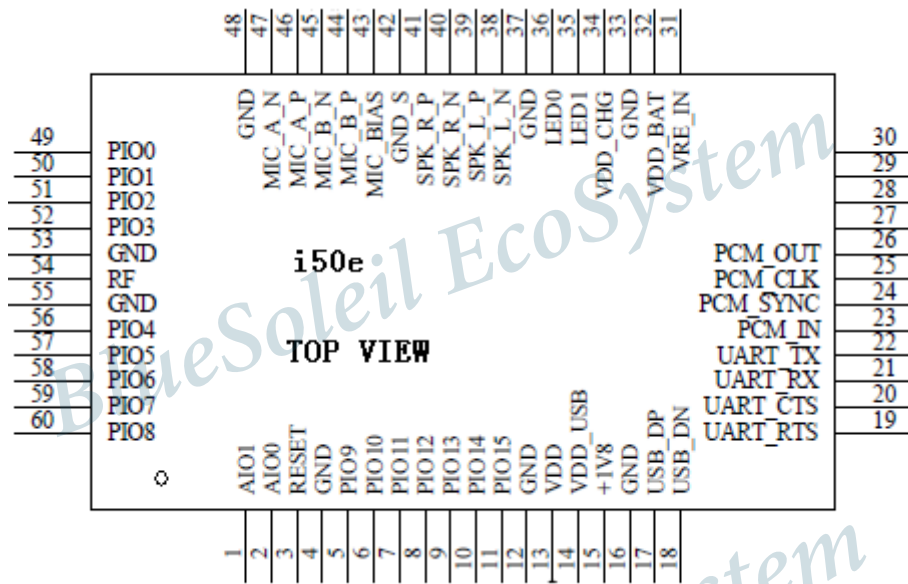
48 47 46 45 44 43 42 41 40 39 38 37 36 35 34 33 32 31

GND MIC_A_N MIC_A_P MIC_B_N MIC_B_P MIC_BIAS GND_S SPK_R_P SPK_R_N SPK_L_P SPK_L_N GND LED0 LED1 VDD_CHG GND VDD BAT VRE_IN

49 PIO0
50 PIO1
51 PIO2
52 PIO3
53 GND
54 RF
55 GND
56 PIO4
57 PIO5
58 PIO6
59 PIO7
60 PIO8

i50e

TOP VIEW

30
29
28
27
PCM_OUT 26
PCM_CLK 25
PCM_SYNC 24
PCM_IN 23
UART_TX 22
UART_RX 21
UART_CTS 20
UART_RTS 19

AIO1 AIO0 RESET GND PIO9 PIO10 PIO11 PIO12 PIO13 PIO14 PIO15 GND VDD VDD_USB +1V8 GND USB_DP USB_DN

1 2 3 4 5 6 7 8 9 10 11 12 13 14 15 16 17 18

BlueSoleil EcoSystem

stem